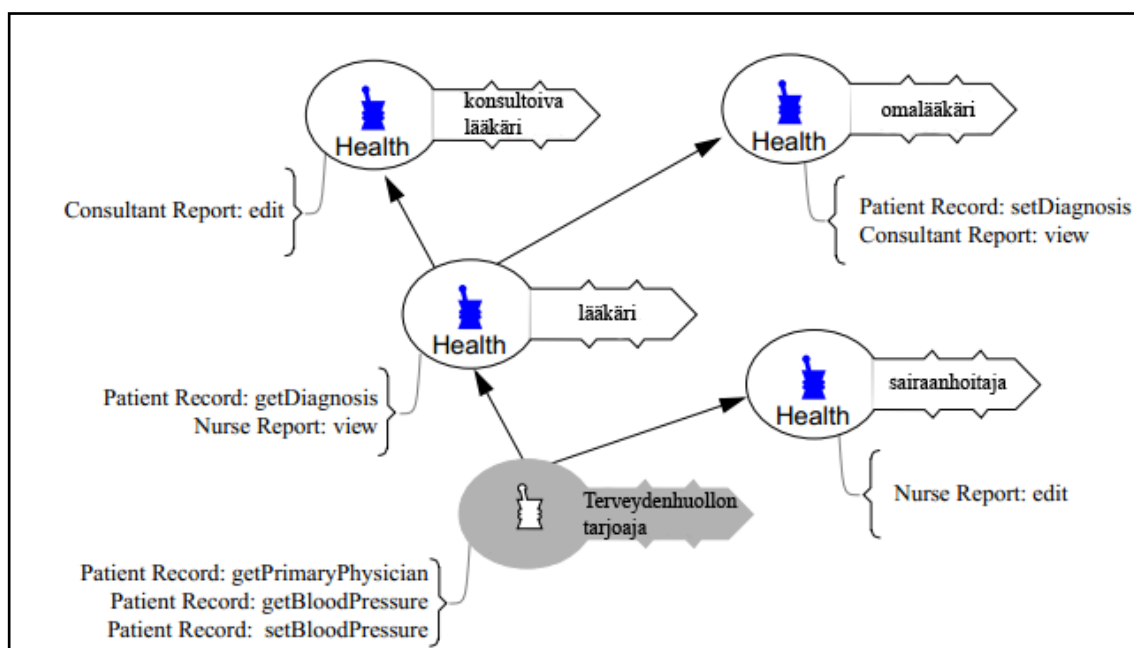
Health
konsultoiva lääkäri

Health
omalääkäri

Consultant Report: edit

Patient Record: setDiagnosis
Consultant Report: view

Health
lääkäri

Health
sairaanhoitaja

Patient Record: getDiagnosis
Nurse Report: view

Terveydenhuollon tarjoaja

Nurse Report: edit

Patient Record: getPrimaryPhysician
Patient Record: getBloodPressure
Patient Record: setBloodPressure